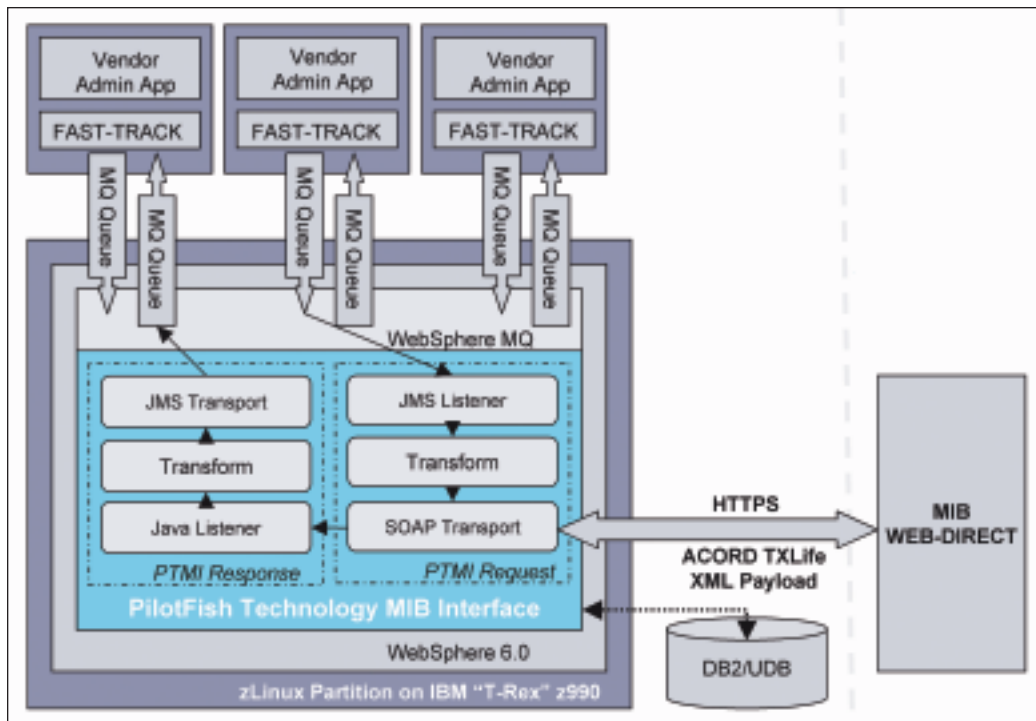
Vendor Admin App

FAST-TRACK

MQ Queue

MQ Queue

Vendor Admin App

FAST-TRACK

MQ Queue

MQ Queue

Vendor Admin App

FAST-TRACK

MQ Queue

MQ Queue

WebSphere MQ

JMS Transport

Transform

Java Listener

PTMI Response

JMS Listener

Transform

SOAP Transport

PTMI Request

PilotFish Technology MIB Interface

WebSphere 6.0

zLinux Partition on IBM "T-Rex" z990

HTTPS

ACORD TXLife XML Payload

DB2/UDB

MIB WEB-DIRECT